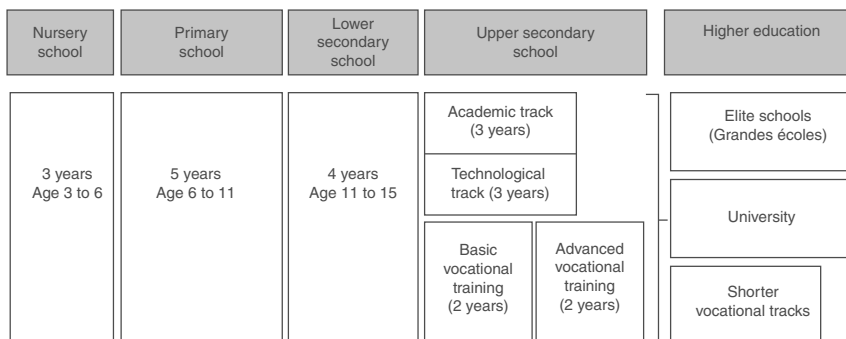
Nursery school

Primary school

Lower secondary school

Upper secondary school

Higher education

3 years
Age 3 to 6

5 years
Age 6 to 11

4 years
Age 11 to 15

Academic track (3 years)

Technological track (3 years)

Basic vocational training (2 years)

Advanced vocational training (2 years)

Elite schools (Grandes écoles)

University

Shorter vocational tracks